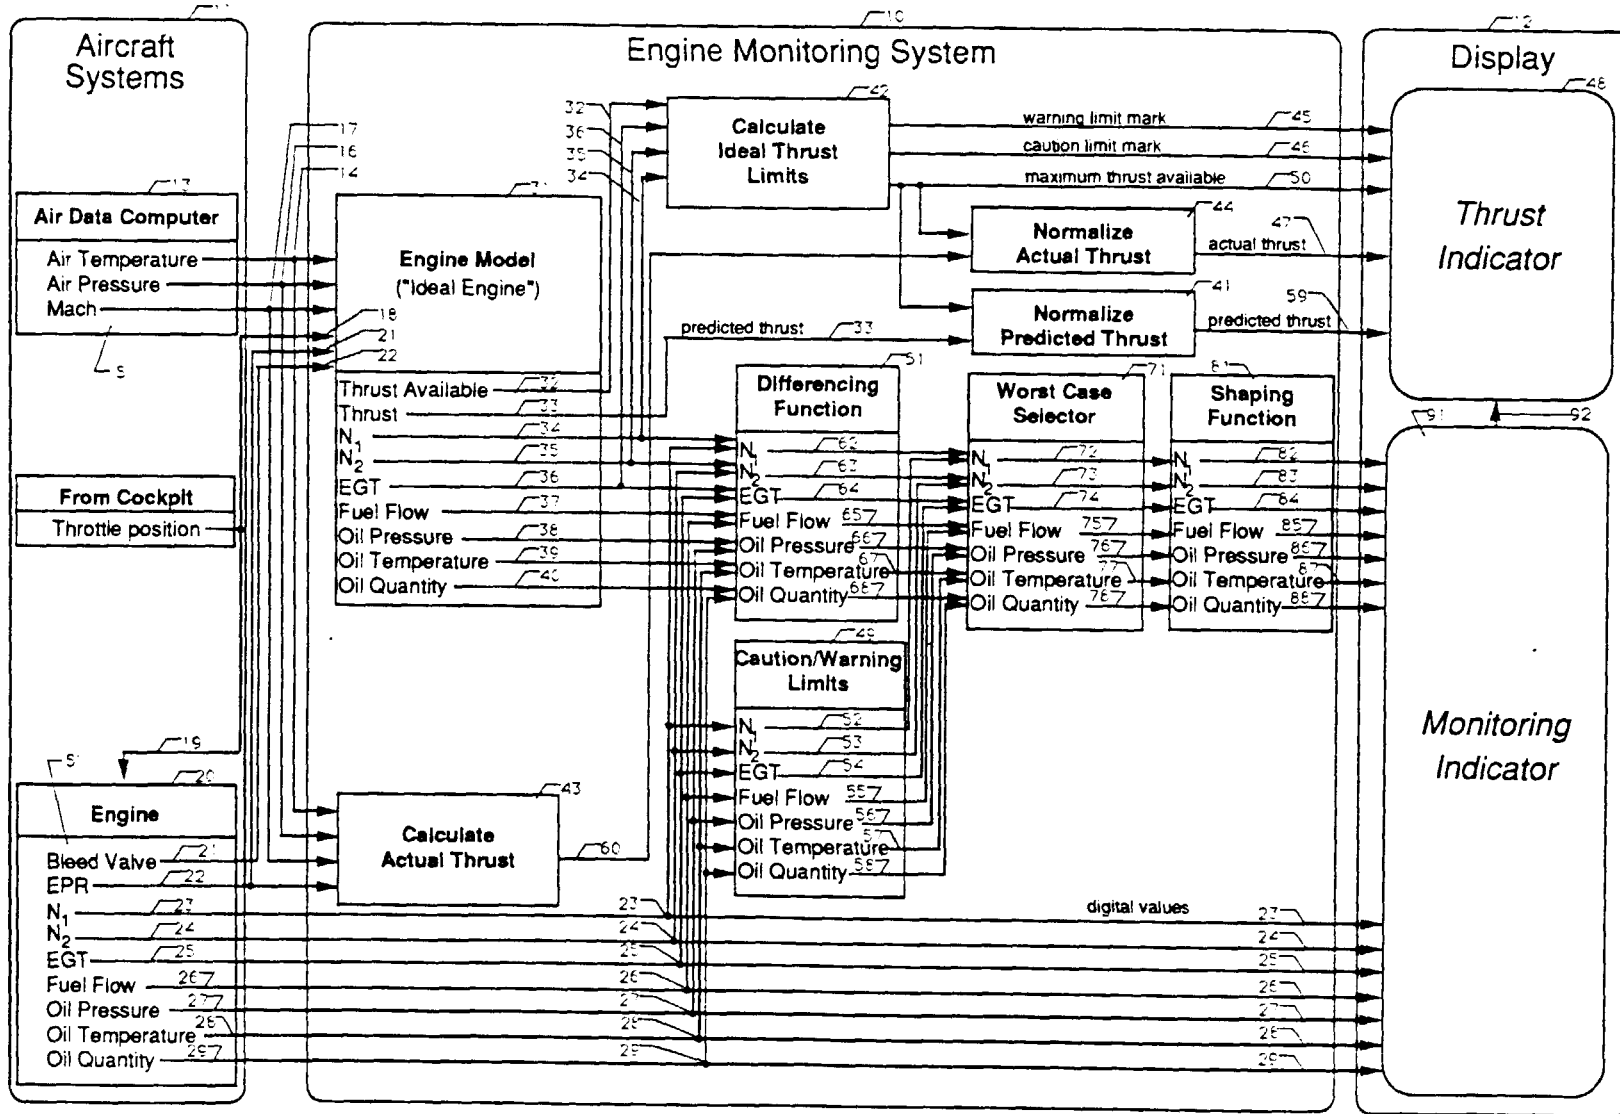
Aircraft Systems

Engine Monitoring System

Display

Air Data Computer
Air Temperature
Air Pressure
Mach

From Cockpit
Throttle position

Engine
Bleed Valve
EPR
$N_1$
$N_2$
EGT
Fuel Flow
Oil Pressure
Oil Temperature
Oil Quantity

Engine Model ("Ideal Engine")
Thrust Available
Thrust
$N_1$
$N_2$
EGT
Fuel Flow
Oil Pressure
Oil Temperature
Oil Quantity

Calculate Actual Thrust

Calculate Ideal Thrust Limits

warning limit mark
caution limit mark
maximum thrust available

Normalize Actual Thrust
actual thrust

Normalize Predicted Thrust
predicted thrust
predicted thrust

Differencing Function
$N_1$
$N_2$
EGT
Fuel Flow
Oil Pressure
Oil Temperature
Oil Quantity

Caution/Warning Limits
$N_1$
$N_2$
EGT
Fuel Flow
Oil Pressure
Oil Temperature
Oil Quantity

Worst Case Selector
$N_1$
$N_2$
EGT
Fuel Flow
Oil Pressure
Oil Temperature
Oil Quantity

Shaping Function
$N_1$
$N_2$
EGT
Fuel Flow
Oil Pressure
Oil Temperature
Oil Quantity

digital values

Thrust Indicator

Monitoring Indicator